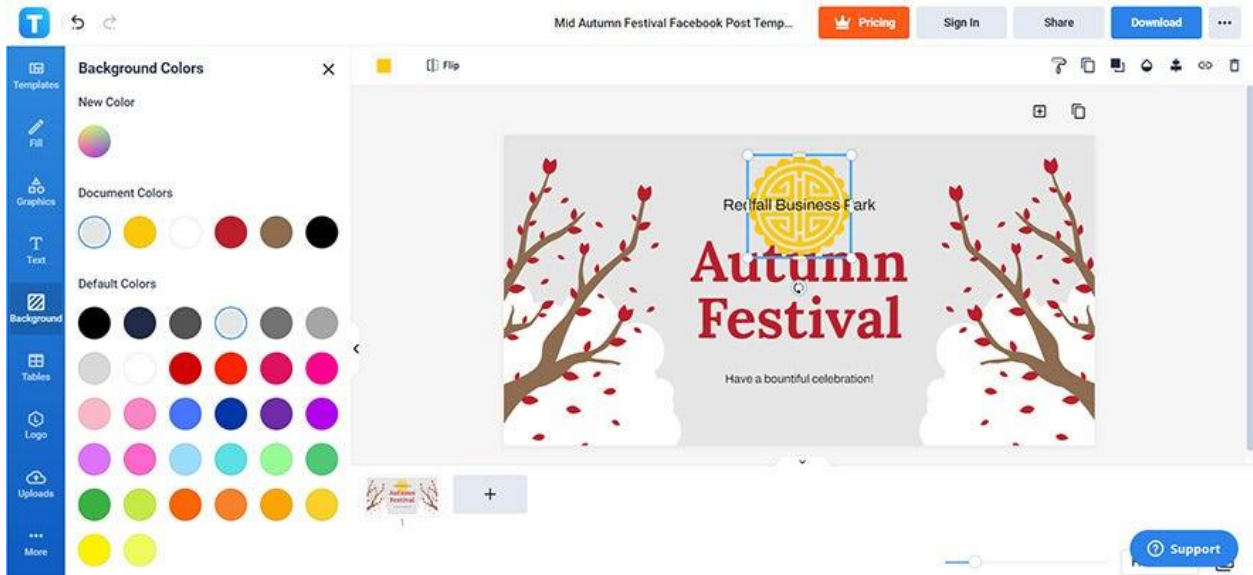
T

Mid Autumn Festival Facebook Post Temp...

Pricing

Sign In

Share

Download

...

Templates

Fill

Graphics

Text

Background

Tables

Logo

Uploads

More

Background Colors

New Color

Document Colors

Default Colors

Flip

Redfall Business Park

Autumn Festival

Have a bountiful celebration!

Autumn Festival

1

+

Support